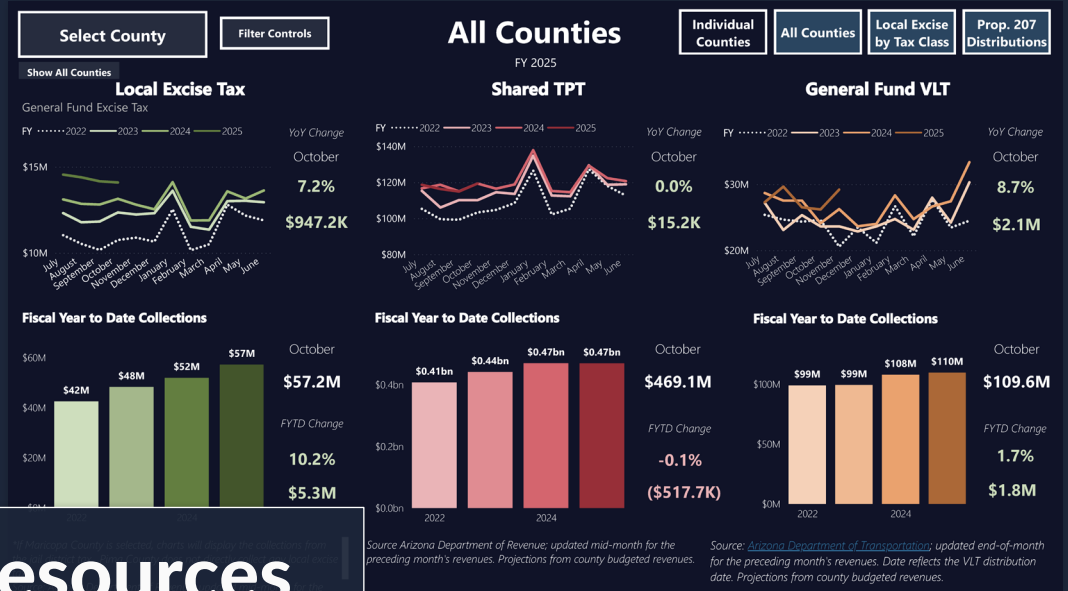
Select County

Filter Controls

Show All Counties

All Counties

FY 2025

Individual Counties

All Counties

Local Excise by Tax Class

Prop. 207 Distributions

Local Excise Tax

General Fund Excise Tax

FY 2022 2023 2024 2025

$15M

$10M

July August September October November December January February March April May June

YoY Change

October

7.2%

$947.2K

Shared TPT

FY 2022 2023 2024 2025

$140M

$120M

$100M

$80M

July August September October November December January February March April May June

YoY Change

October

0.0%

$15.2K

General Fund VLT

FY 2022 2023 2024 2025

$30M

$20M

July August September October November December January February March April May June

YoY Change

October

8.7%

$2.1M

Fiscal Year to Date Collections

$60M

$40M

$20M

$0M

$42M $48M $52M $57M

2022 2024

October

$57.2M

FYTD Change

10.2%

$5.3M

Fiscal Year to Date Collections

$0.4bn

$0.2bn

$0.0bn

$0.41bn $0.44bn $0.47bn $0.47bn

2022 2024

October

$469.1M

FYTD Change

-0.1%

($517.7K)

Fiscal Year to Date Collections

$100M

$50M

$0M

$99M $99M $108M $110M

2022 2024

October

$109.6M

FYTD Change

1.7%

$1.8M

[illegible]

esources

Source Arizona Department of Revenue; updated mid-month for the preceding month's revenues. Projections from county budgeted revenues.

Source: Arizona Department of Transportation; updated end-of-month for the preceding month's revenues. Date reflects the VLT distribution date. Projections from county budgeted revenues.